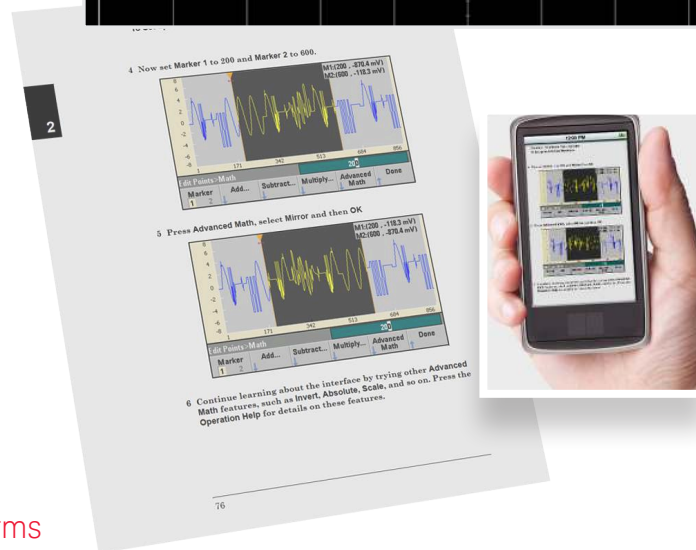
4 Now set Marker 1 to 200 and Marker 2 to 600.

M1:(200 , -870.4 mV)
M2:(600 , -118.3 mV)

8
6
4
2
0
-2
-4
-6
-8

171 342 513 200 684 856

Edit Points - Math

Marker 1 2 | Add... | Subtract... | Multiply... | Advanced Math | Done

5 Press Advanced Math, select Mirror and then OK

M1:(200 , -118.3 mV)
M2:(600 , -870.4 mV)

8
6
4
2
0
-2
-4
-6
-8

171 342 513 200 684 856

Edit Points - Math

Marker 1 2 | Add... | Subtract... | Multiply... | Advanced Math | Done

6 Continue learning about the interface by trying other Advanced Math features, such as Invert, Absolute, Scale, and so on. Press the Operation Help for details on these features.

76

2

12:00 PM

ms